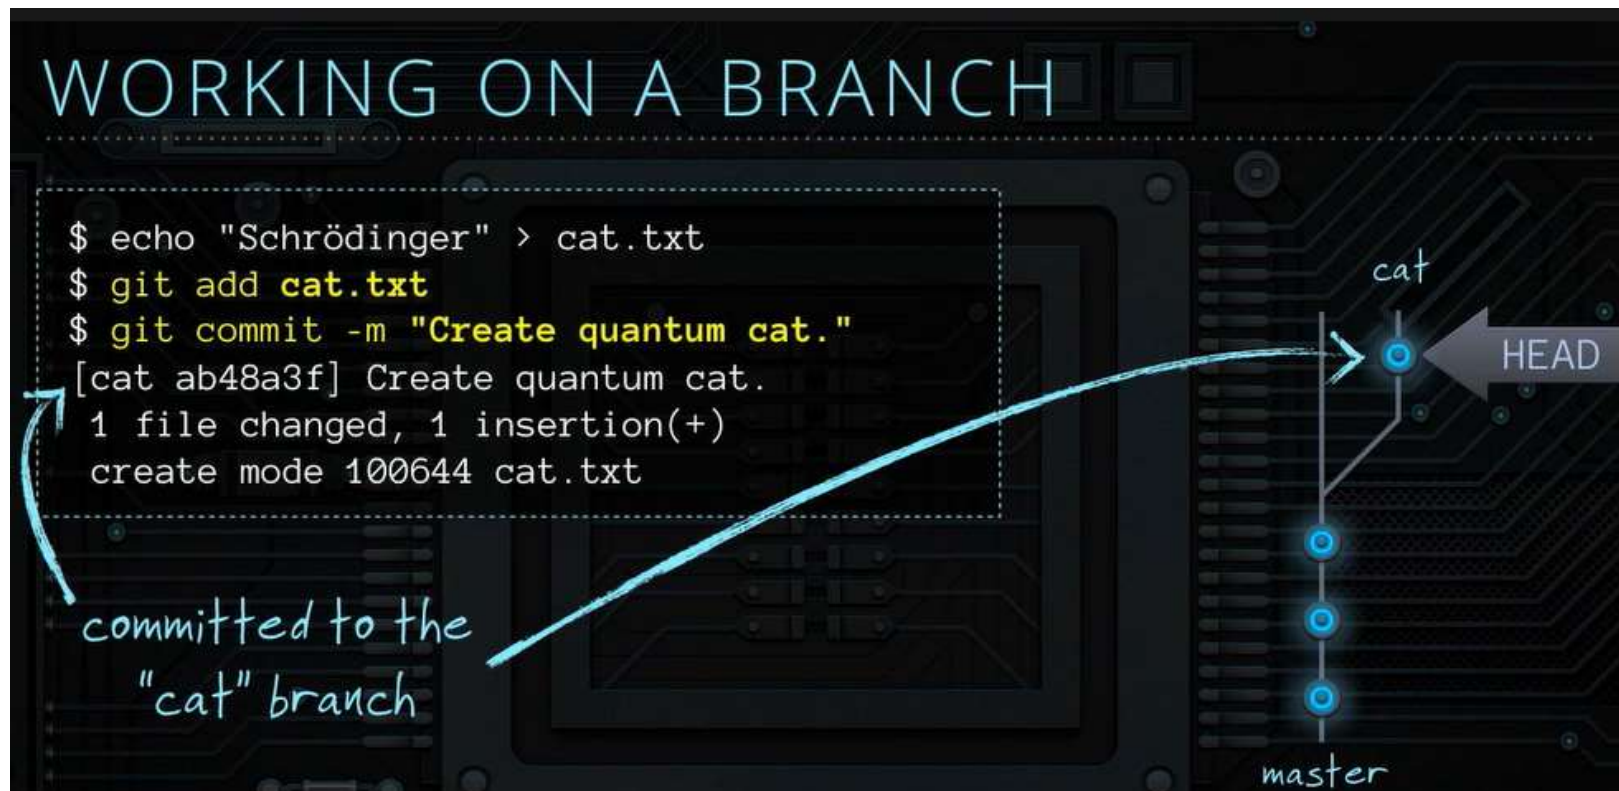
WORKING ON A BRANCH

$ echo "Schrödinger" > cat.txt
$ git add cat.txt
$ git commit -m "Create quantum cat."
[cat ab48a3f] Create quantum cat.
 1 file changed, 1 insertion(+)
 create mode 100644 cat.txt

committed to the "cat" branch

cat

HEAD

master